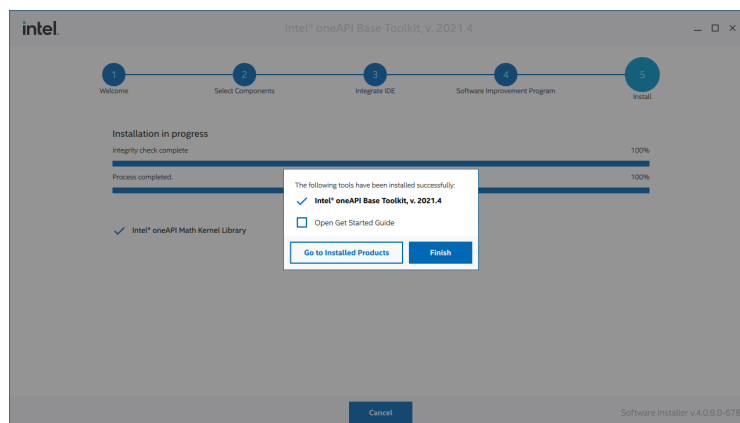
intel.

Intel® oneAPI Base Toolkit, v. 2021.4

1
Welcome

2
Select Components

3
Integrate IDE

4
Software Improvement Program

5
Install

Installation in progress

Integrity check complete

100%

Process completed.

100%

Intel® oneAPI Math Kernel Library

The following tools have been installed successfully:

Intel® oneAPI Base Toolkit, v. 2021.4

Open Get Started Guide

Go to Installed Products

Finish

Cancel

Software Installer v.4.0.9.0-678